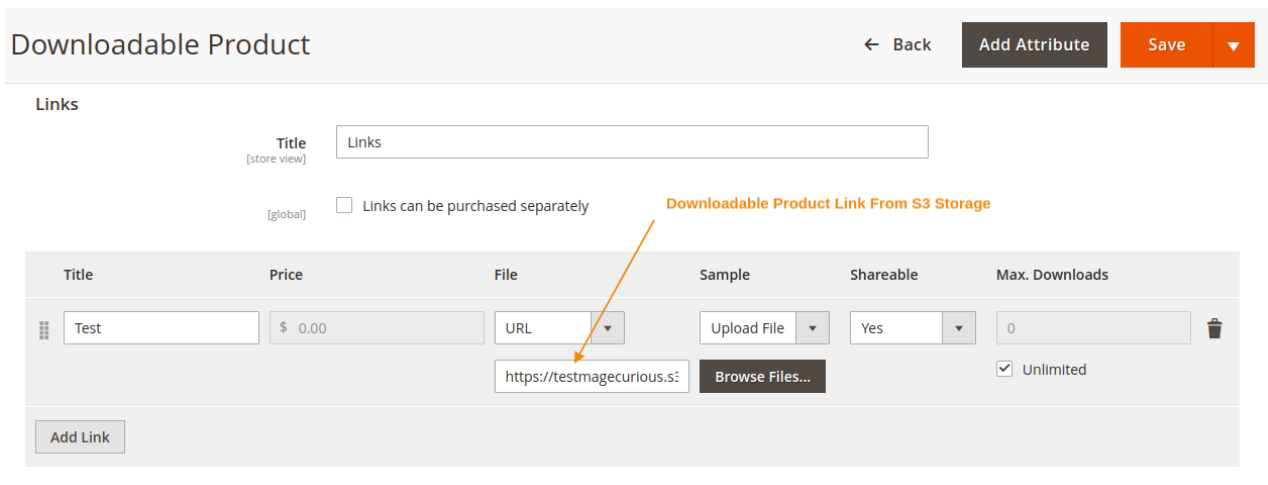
Downloadable Product

← Back

Add Attribute

Save

Links

Title
[store view]

Links

[global]

Links can be purchased separately

Downloadable Product Link From S3 Storage

| Title | Price | File | Sample | Shareable | Max. Downloads |
|---|---|---|---|---|---|
| Test | $ 0.00 | URL<br>https://testmagecurious.s3 | Upload File<br>Browse Files... | Yes | 0<br>Unlimited |

Add Link